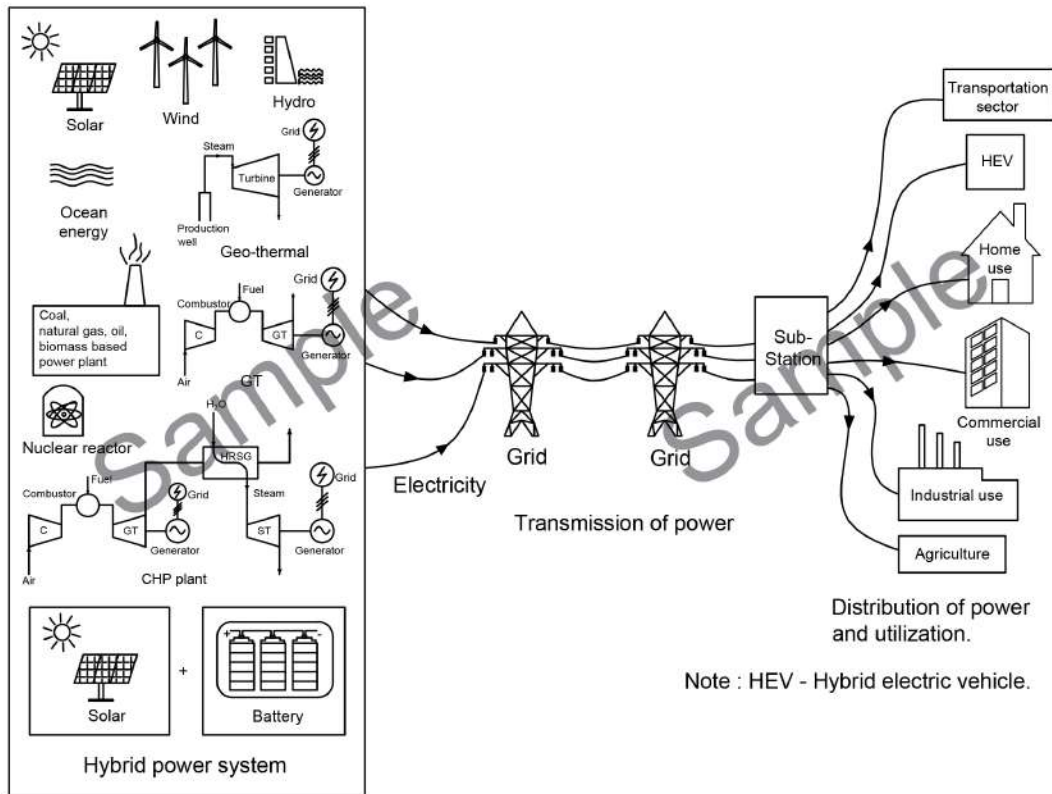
Solar

Wind

Hydro

Grid

Steam

Turbine

Generator

Production well

Ocean energy

Geo-thermal

Coal, natural gas, oil, biomass based power plant

Grid

Fuel

Combustor

C

GT

Generator

Air

GT

Nuclear reactor

$H_2O$

HRSG

Combustor

Fuel

Grid

Steam

Grid

C

GT

Generator

ST

Generator

Air

CHP plant

Solar

+

Battery

Hybrid power system

Sample

Electricity

Grid

Grid

Transmission of power

Sub-Station

Sample

Transportation sector

HEV

Home use

Commercial use

Industrial use

Agriculture

Distribution of power and utilization.

Note : HEV - Hybrid electric vehicle.